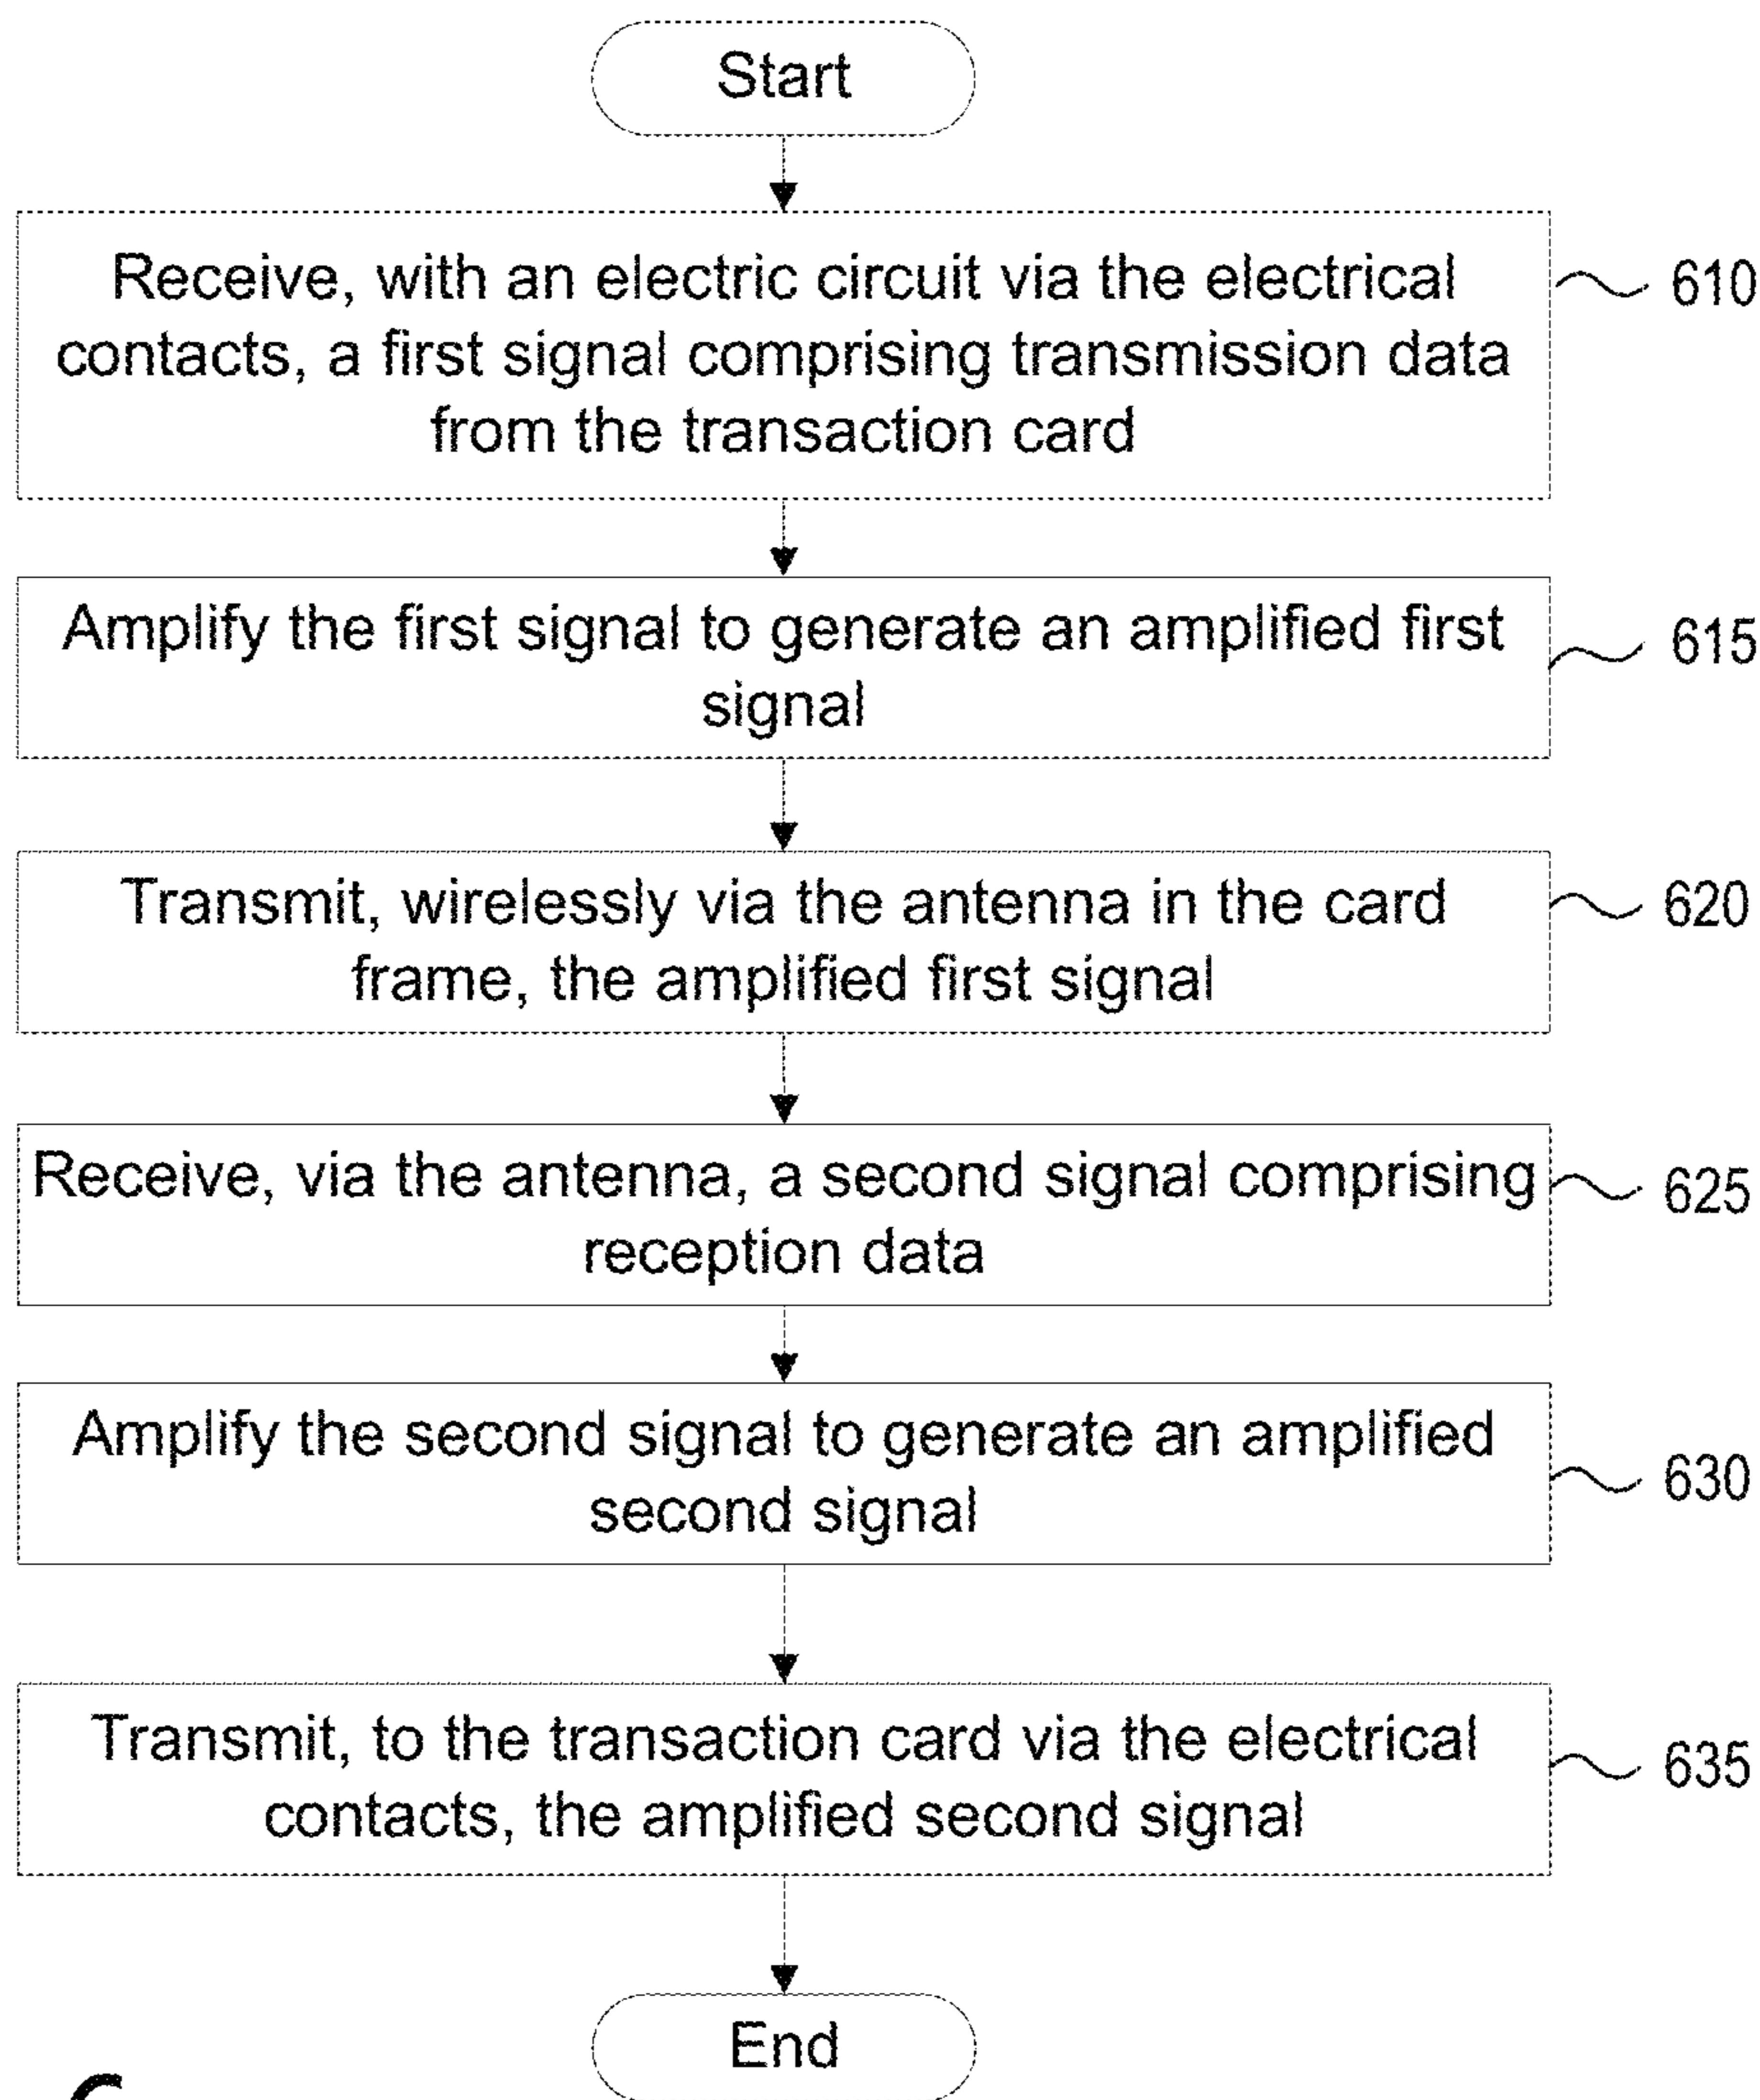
Start

Receive, with an electric circuit via the electrical contacts, a first signal comprising transmission data from the transaction card

610

Amplify the first signal to generate an amplified first signal

615

Transmit, wirelessly via the antenna in the card frame, the amplified first signal

620

Receive, via the antenna, a second signal comprising reception data

625

Amplify the second signal to generate an amplified second signal

630

Transmit, to the transaction card via the electrical contacts, the amplified second signal

635

End

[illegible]